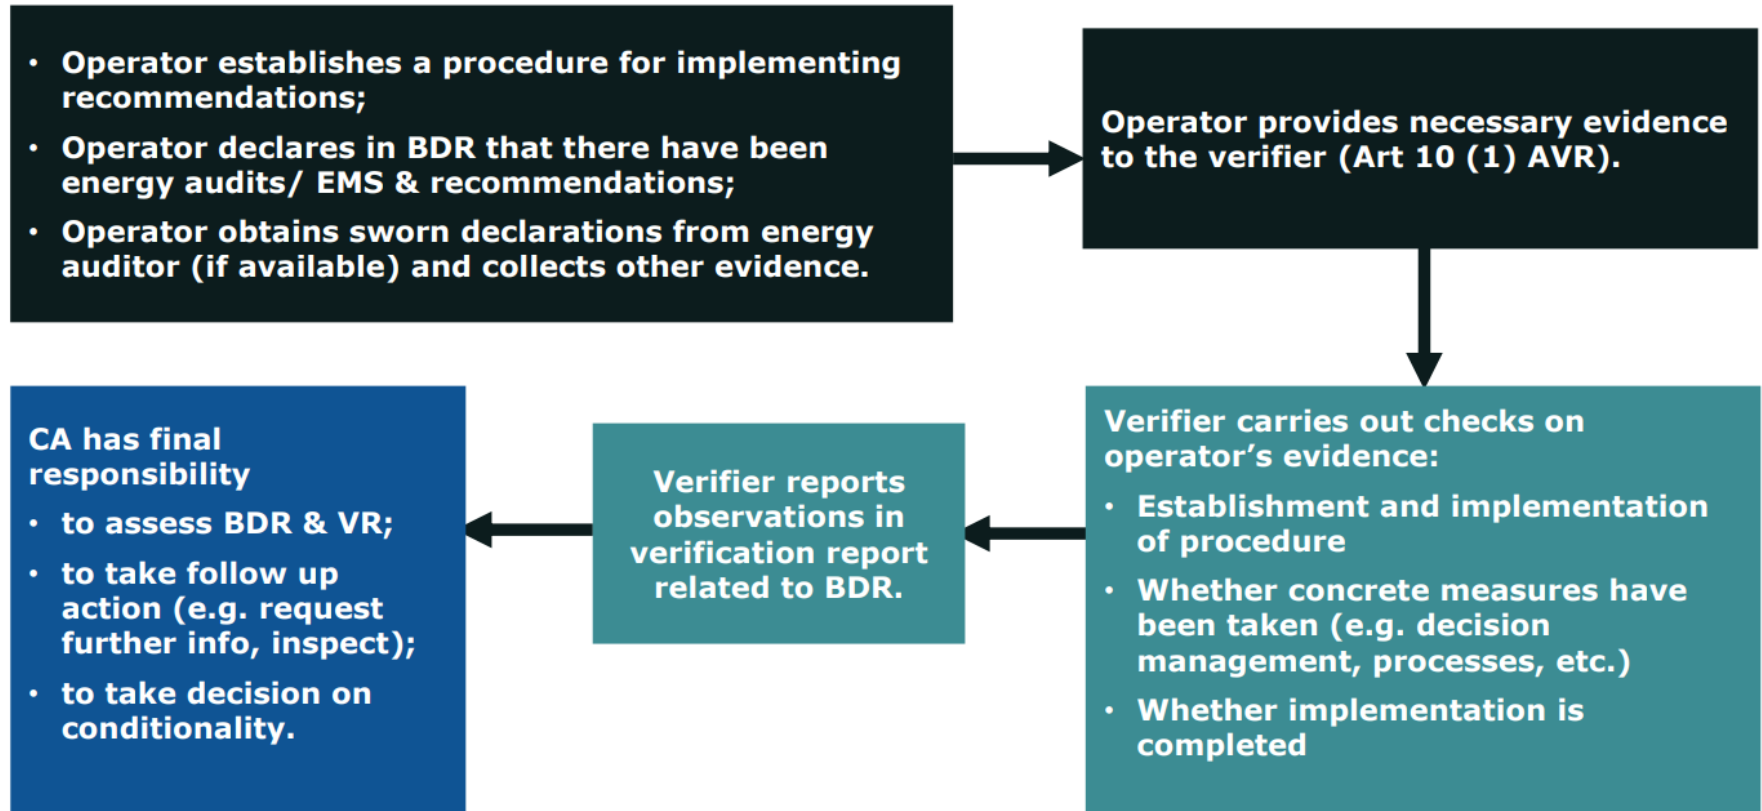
- Operator establishes a procedure for implementing recommendations;
- Operator declares in BDR that there have been energy audits/ EMS & recommendations;
- Operator obtains sworn declarations from energy auditor (if available) and collects other evidence.

Operator provides necessary evidence to the verifier (Art 10 (1) AVR).

Verifier carries out checks on operator's evidence:
- Establishment and implementation of procedure
- Whether concrete measures have been taken (e.g. decision management, processes, etc.)
- Whether implementation is completed

Verifier reports observations in verification report related to BDR.

CA has final responsibility
- to assess BDR & VR;
- to take follow up action (e.g. request further info, inspect);
- to take decision on conditionality.